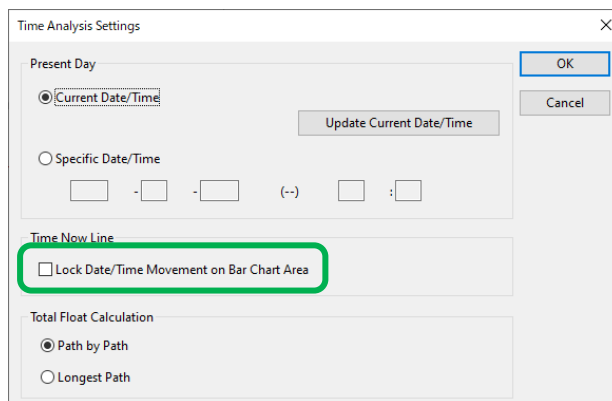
Time Analysis Settings

OK

Cancel

Present Day

Current Date/Time

Update Current Date/Time

Specific Date/Time

- - (--) :

Time Now Line

Lock Date/Time Movement on Bar Chart Area

Total Float Calculation

Path by Path

Longest Path